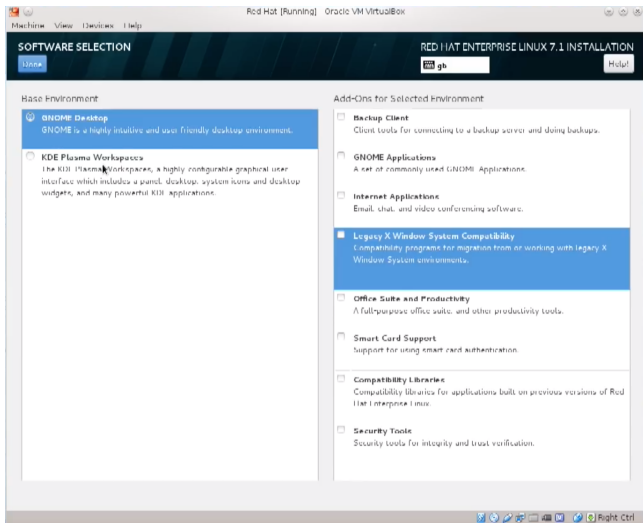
Red Hat [Running] Oracle VM VirtualBox

Machine View Devices Help

SOFTWARE SELECTION

Done

RED HAT ENTERPRISE LINUX 7.1 INSTALLATION

gb

Help!

Base Environment

GNOME Desktop
GNOME is a highly intuitive and user friendly desktop environment.

KDE Plasma Workspaces
The KDE Plasma Workspaces, a highly configurable graphical user interface which includes a panel, desktop, system icons and desktop widgets, and many powerful KDE applications.

Add-Ons for Selected Environment

Backup Client
Client tools for connecting to a backup server and doing backups.

GNOME Applications
A set of commonly used GNOME Applications.

Internet Applications
Email, chat, and video conferencing software.

Legacy X Window System Compatibility
Compatibility programs for migration from or working with legacy X Window System environments.

Office Suite and Productivity
A full-purpose office suite, and other productivity tools.

Smart Card Support
Support for using smart card authentication.

Compatibility Libraries
Compatibility libraries for applications built on previous versions of Red Hat Enterprise Linux.

Security Tools
Security tools for integrity and trust verification.

Right Ctrl